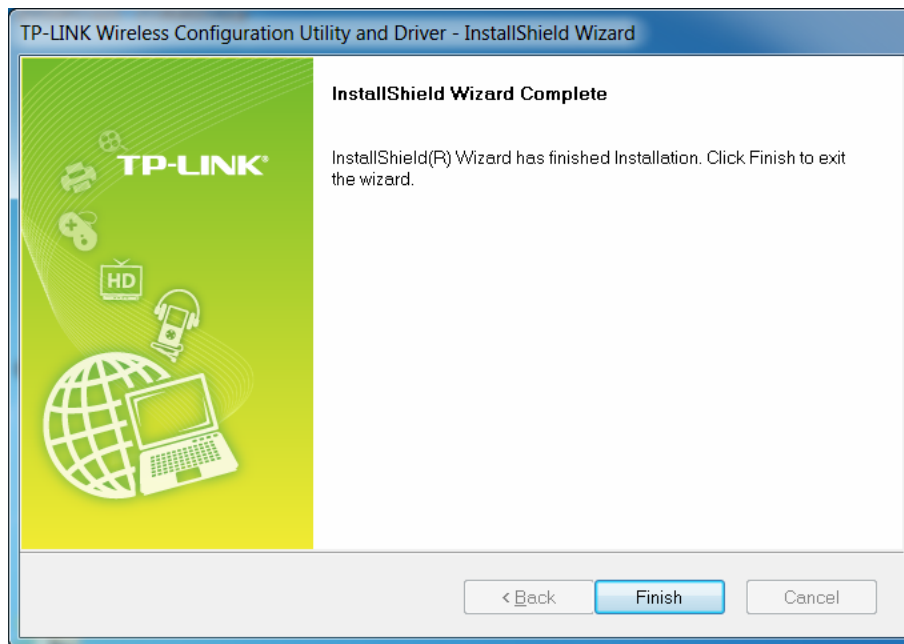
TP-LINK Wireless Configuration Utility and Driver - InstallShield Wizard

TP-LINK®

HD

InstallShield Wizard Complete

InstallShield(R) Wizard has finished Installation. Click Finish to exit the wizard.

< Back

Finish

Cancel